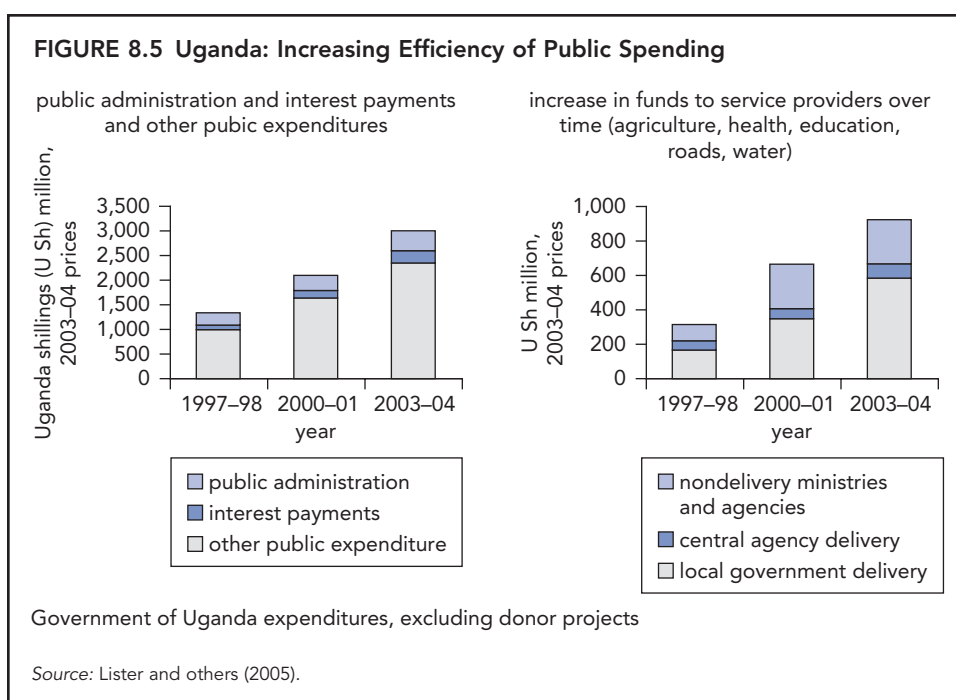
FIGURE 8.5 Uganda: Increasing Efficiency of Public Spending

public administration and interest payments and other pubic expenditures

Uganda shillings (U Sh) million, 2003–04 prices

3,500
3,000
2,500
2,000
1,500
1,000
500
0

1997–98 2000–01 2003–04
year

public administration
interest payments
other public expenditure

increase in funds to service providers over time (agriculture, health, education, roads, water)

U Sh million, 2003–04 prices

1,000
800
600
400
200
0

1997–98 2000–01 2003–04
year

nondelivery ministries and agencies
central agency delivery
local government delivery

Government of Uganda expenditures, excluding donor projects

Source: Lister and others (2005).